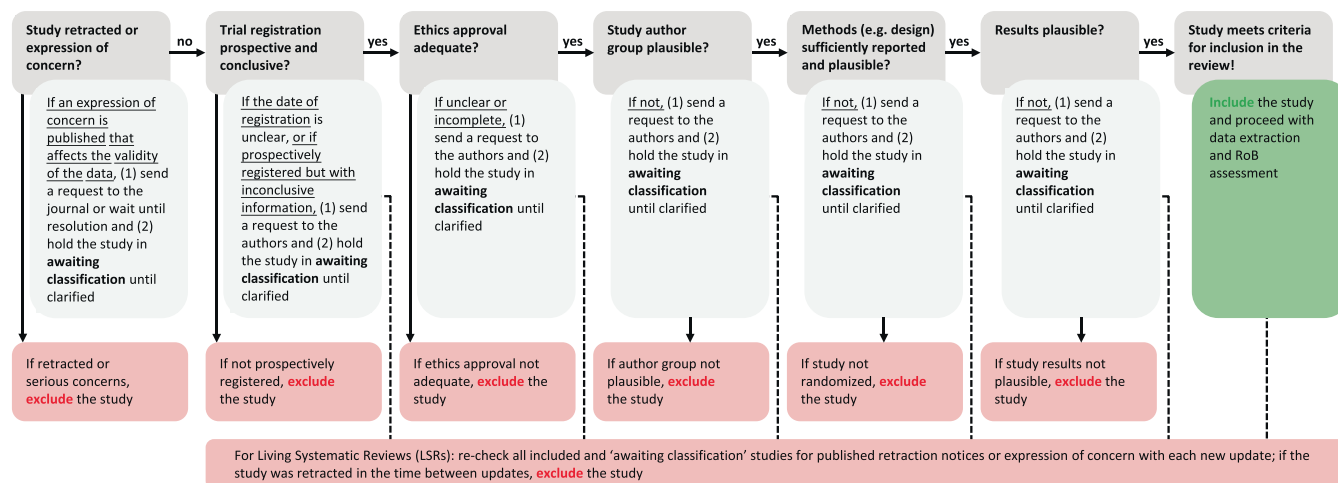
Study retracted or expression of concern?

no

If an expression of concern is published that affects the validity of the data, (1) send a request to the journal or wait until resolution and (2) hold the study in awaiting classification until clarified

If retracted or serious concerns, exclude the study

Trial registration prospective and conclusive?

yes

If the date of registration is unclear, or if prospectively registered but with inconclusive information, (1) send a request to the authors and (2) hold the study in awaiting classification until clarified

If not prospectively registered, exclude the study

Ethics approval adequate?

yes

If unclear or incomplete, (1) send a request to the authors and (2) hold the study in awaiting classification until clarified

If ethics approval not adequate, exclude the study

Study author group plausible?

yes

If not, (1) send a request to the authors and (2) hold the study in awaiting classification until clarified

If author group not plausible, exclude the study

Methods (e.g. design) sufficiently reported and plausible?

yes

If not, (1) send a request to the authors and (2) hold the study in awaiting classification until clarified

If study not randomized, exclude the study

Results plausible?

yes

If not, (1) send a request to the authors and (2) hold the study in awaiting classification until clarified

If study results not plausible, exclude the study

Study meets criteria for inclusion in the review!

Include the study and proceed with data extraction and RoB assessment

For Living Systematic Reviews (LSRs): re-check all included and 'awaiting classification' studies for published retraction notices or expression of concern with each new update; if the study was retracted in the time between updates, exclude the study